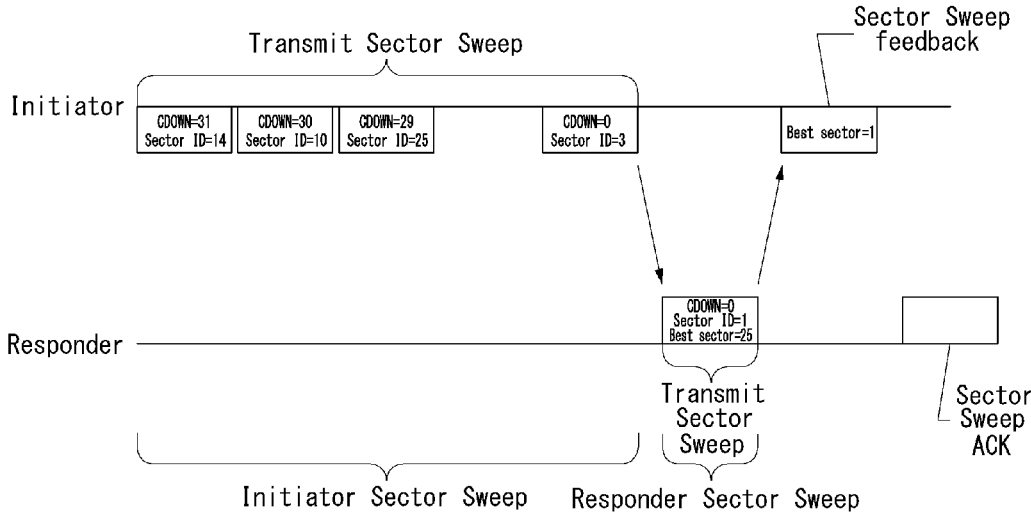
Sector Sweep feedback

Transmit Sector Sweep

Initiator

CDOWN=31
Sector ID=14

CDOWN=30
Sector ID=10

CDOWN=29
Sector ID=25

CDOWN=0
Sector ID=3

Best sector=1

CDOWN=0
Sector ID=1
Best sector=25

Responder

Transmit Sector Sweep

Sector Sweep ACK

Initiator Sector Sweep

Responder Sector Sweep